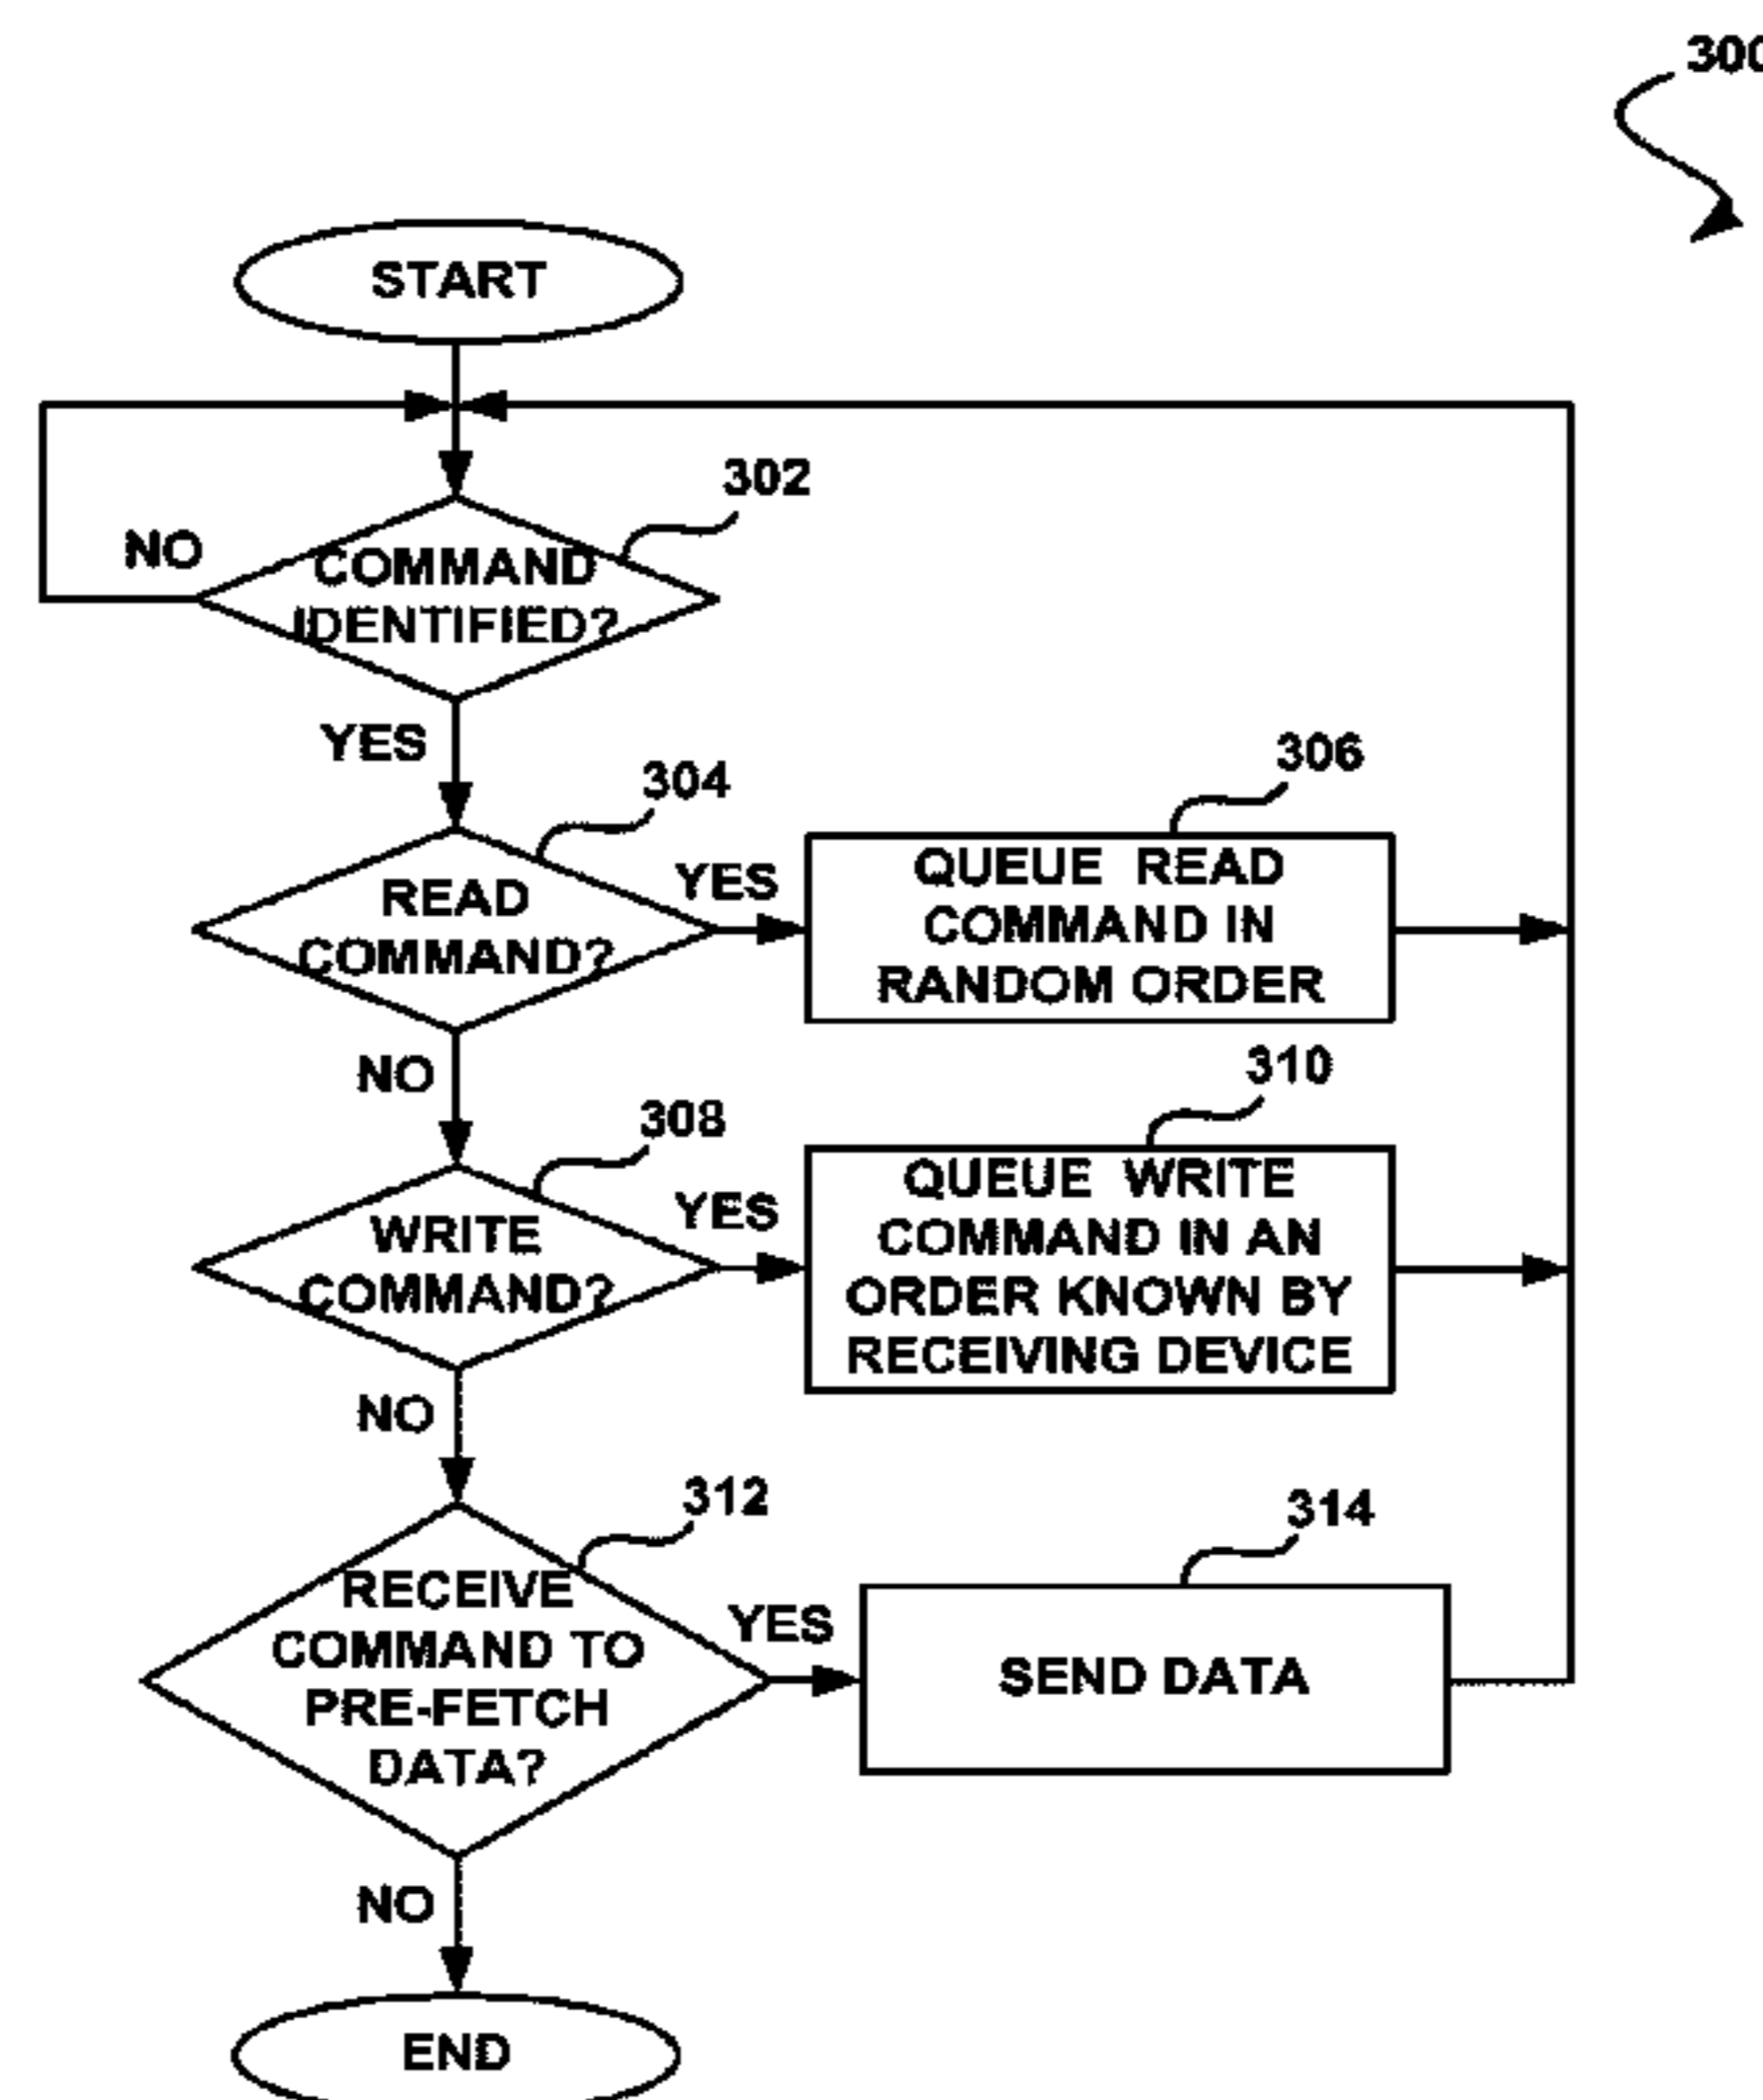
300

START

302

NO

COMMAND IDENTIFIED?

YES

304

READ COMMAND?

YES

306

QUEUE READ COMMAND IN RANDOM ORDER

NO

310

308

WRITE COMMAND?

YES

QUEUE WRITE COMMAND IN AN ORDER KNOWN BY RECEIVING DEVICE

NO

312

314

RECEIVE COMMAND TO PRE-FETCH DATA?

YES

SEND DATA

NO

END